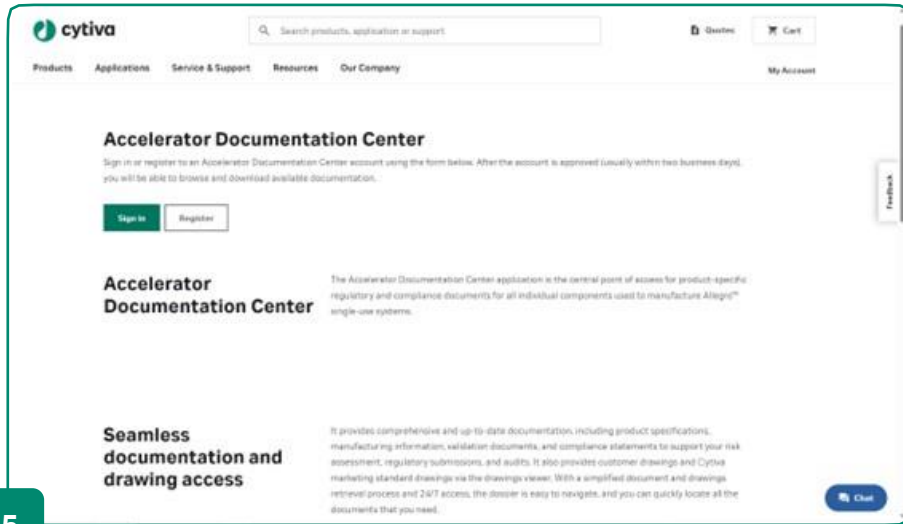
cytiva

Search products, application or support

Quotes

Cart

Products Applications Service & Support Resources Our Company

My Account

Accelerator Documentation Center

Sign in or register to an Accelerator Documentation Center account using the form below. After the account is approved (usually within two business days), you will be able to browse and download available documentation.

Sign in

Register

Feedback

Accelerator Documentation Center

The Accelerator Documentation Center application is the central point of access for product-specific regulatory and compliance documents for all individual components used to manufacture Allegro™ single-use systems.

Seamless documentation and drawing access

It provides comprehensive and up-to-date documentation, including product specifications, manufacturing information, validation documents, and compliance statements to support your risk assessment, regulatory submissions, and audits. It also provides customer drawings and Cytiva marketing standard drawings via the drawings viewer. With a simplified document and drawings retrieval process and 24/7 access, the dossier is easy to navigate, and you can quickly locate all the documents that you need.

Chat

5